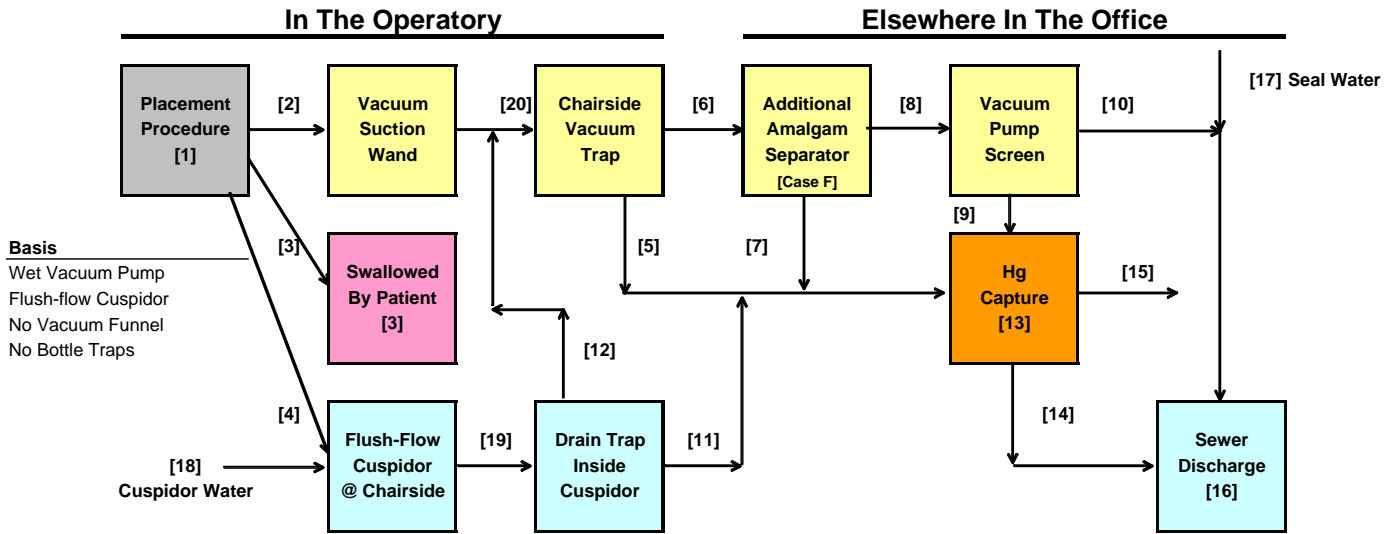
In The Operatory

Elsewhere In The Office

[17] Seal Water

Placement Procedure [1]

[2]

Vacuum Suction Wand

[20]

Chairside Vacuum Trap

[6]

Additional Amalgam Separator [Case F]

[8]

Vacuum Pump Screen

[10]

[9]

[3]

[5]

[7]

Basis
Wet Vacuum Pump
Flush-flow Cuspidor
No Vacuum Funnel
No Bottle Traps

Swallowed By Patient [3]

Hg Capture [13]

[15]

[12]

[4]

[14]

[18] Cuspidor Water

Flush-Flow Cuspidor @ Chairside

[19]

Drain Trap Inside Cuspidor

[11]

Sewer Discharge [16]